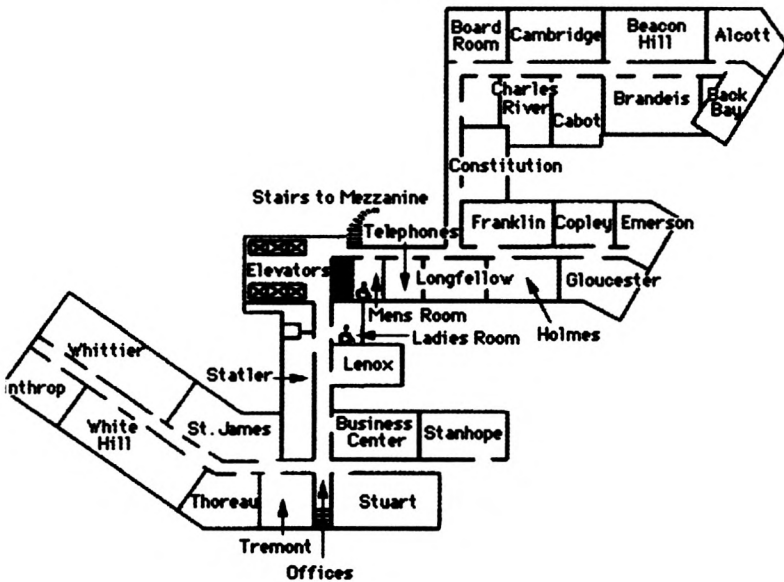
Board Room
Cambridge
Beacon Hill
Alcott
Charles River
Cabot
Brandeis
Back Bay
Constitution
Stairs to Mezzanine
Telephones
Franklin
Copley
Emerson
Elevators
Longfellow
Gloucester
Mens Room
Ladies Room
Holmes
Whittier
inthrop
Statler
Lenox
White Hill
St. James
Business Center
Stanhope
Thoreau
Stuart
Tremont
Offices